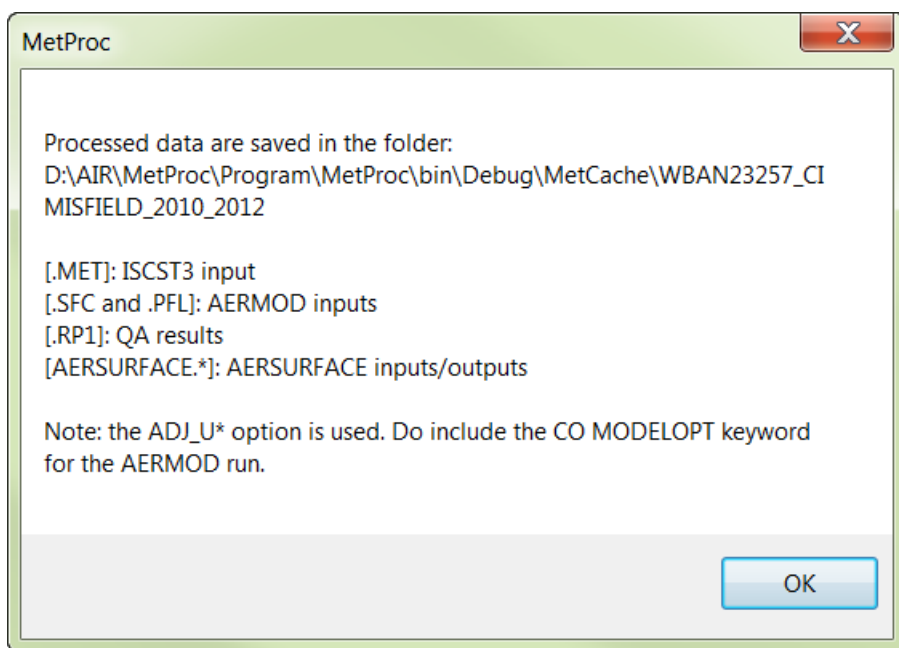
MetProc

X

Processed data are saved in the folder:
D:\AIR\MetProc\Program\MetProc\bin\Debug\MetCache\WBAN23257_CIMISFIELD_2010_2012

[.MET]: ISCST3 input
[.SFC and .PFL]: AERMOD inputs
[.RP1]: QA results
[AERSURFACE.*]: AERSURFACE inputs/outputs

Note: the ADJ_U* option is used. Do include the CO MODELOPT keyword for the AERMOD run.

OK